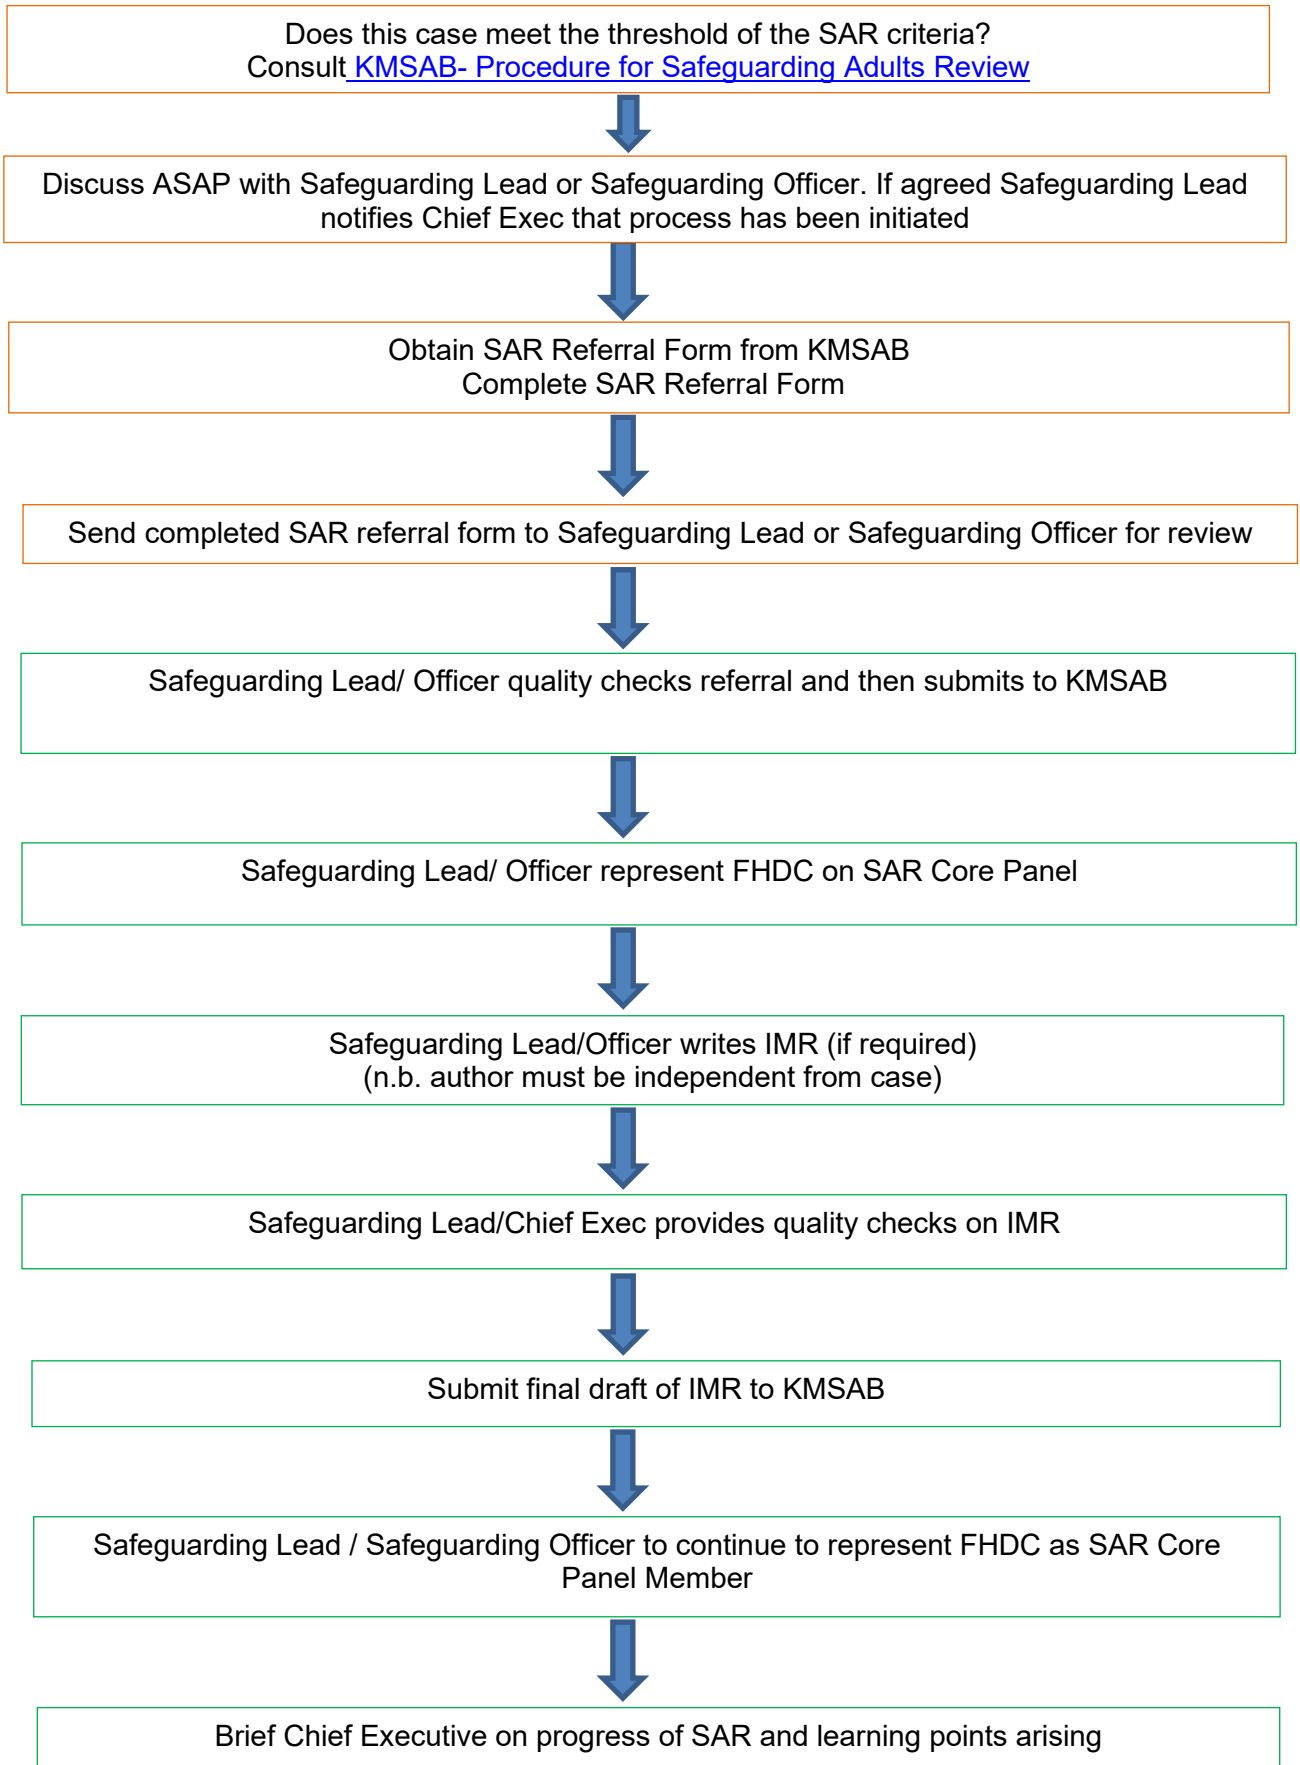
Does this case meet the threshold of the SAR criteria?
Consult KMSAB- Procedure for Safeguarding Adults Review

Discuss ASAP with Safeguarding Lead or Safeguarding Officer. If agreed Safeguarding Lead notifies Chief Exec that process has been initiated

Obtain SAR Referral Form from KMSAB
Complete SAR Referral Form

Send completed SAR referral form to Safeguarding Lead or Safeguarding Officer for review

Safeguarding Lead/ Officer quality checks referral and then submits to KMSAB

Safeguarding Lead/ Officer represent FHDC on SAR Core Panel

Safeguarding Lead/Officer writes IMR (if required)
(n.b. author must be independent from case)

Safeguarding Lead/Chief Exec provides quality checks on IMR

Submit final draft of IMR to KMSAB

Safeguarding Lead / Safeguarding Officer to continue to represent FHDC as SAR Core Panel Member

Brief Chief Executive on progress of SAR and learning points arising